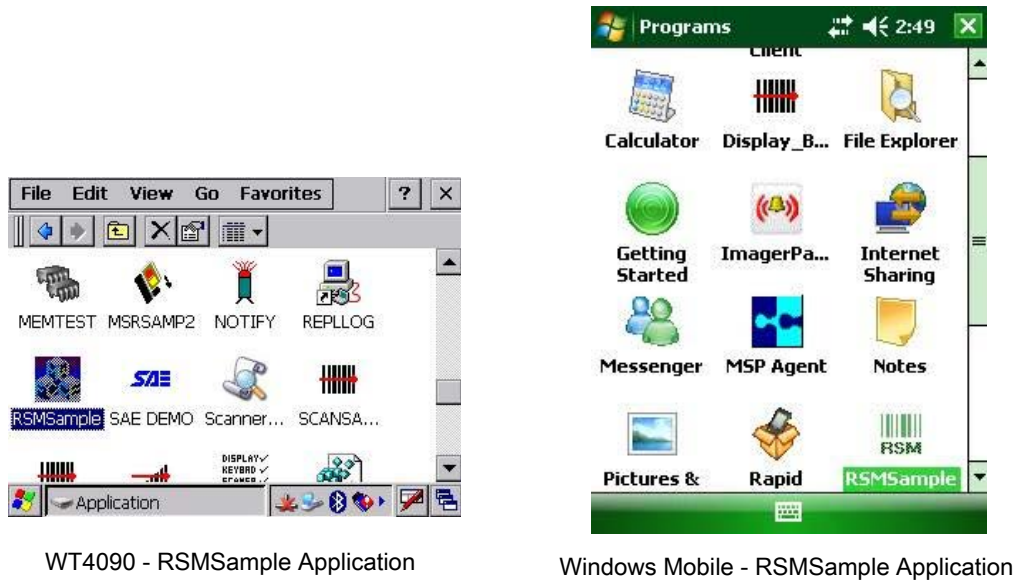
File Edit View Go Favorites ? ×

MEMTEST MSRSAMP2 NOTIFY REPLLOG

SAE

RSMSample SAE DEMO Scanner... SCANSA...

DISPLAY✓ KEYBRD✓

Application

WT4090 - RSMSample Application

Programs 2:49 ×

Client

Calculator Display_B... File Explorer

Getting Started ImagerPa... Internet Sharing

Messenger MSP Agent Notes

RSM

Pictures & Rapid RSMSample

Windows Mobile - RSMSample Application